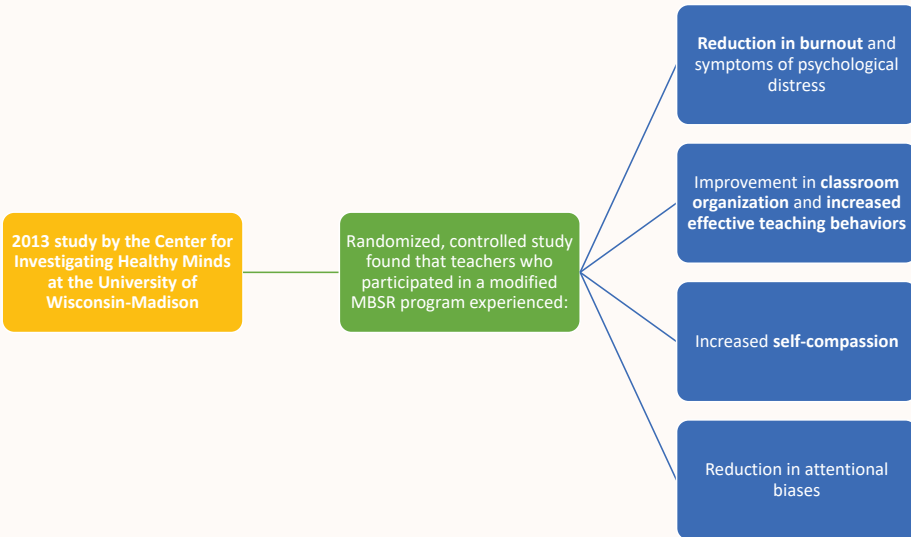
2013 study by the Center for Investigating Healthy Minds at the University of Wisconsin-Madison

Randomized, controlled study found that teachers who participated in a modified MBSR program experienced:

Reduction in burnout and symptoms of psychological distress

Improvement in classroom organization and increased effective teaching behaviors

Increased self-compassion

Reduction in attentional biases